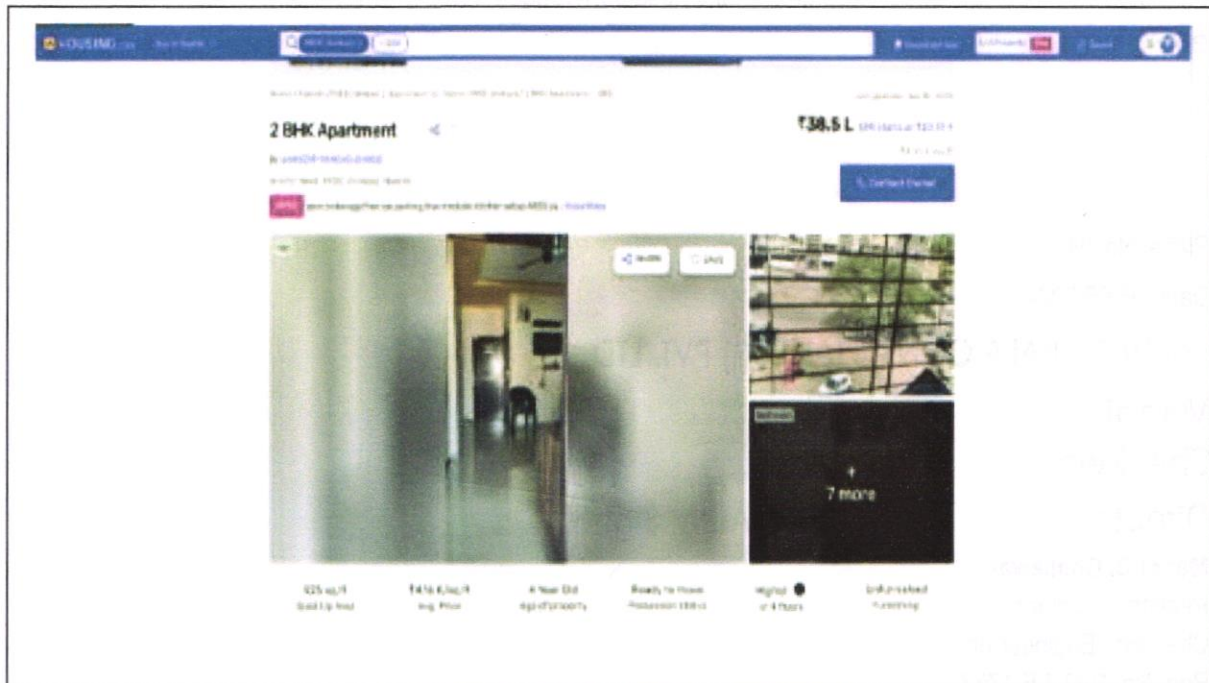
HOUSING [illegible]

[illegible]

2 BHK Apartment

₹38.5 L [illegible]

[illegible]

Contact Owner

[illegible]

Share

Save

7 more

925 sq.ft
Built Up Area

₹4,16 K/sq.ft
Avg. Price

4 Year Old
Age of property

Ready to move
Possession Status

Highest
of 4 floors

Unfurnished
Furnishing